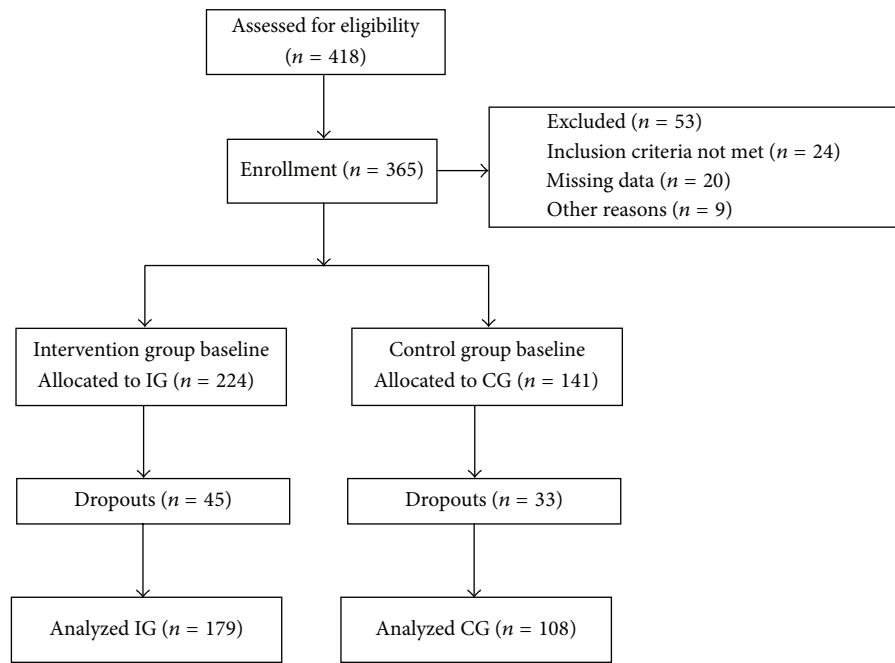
Assessed for eligibility ($n$ = 418)

Enrollment ($n$ = 365)

Excluded ($n$ = 53)
Inclusion criteria not met ($n$ = 24)
Missing data ($n$ = 20)
Other reasons ($n$ = 9)

Intervention group baseline
Allocated to IG ($n$ = 224)

Control group baseline
Allocated to CG ($n$ = 141)

Dropouts ($n$ = 45)

Dropouts ($n$ = 33)

Analyzed IG ($n$ = 179)

Analyzed CG ($n$ = 108)